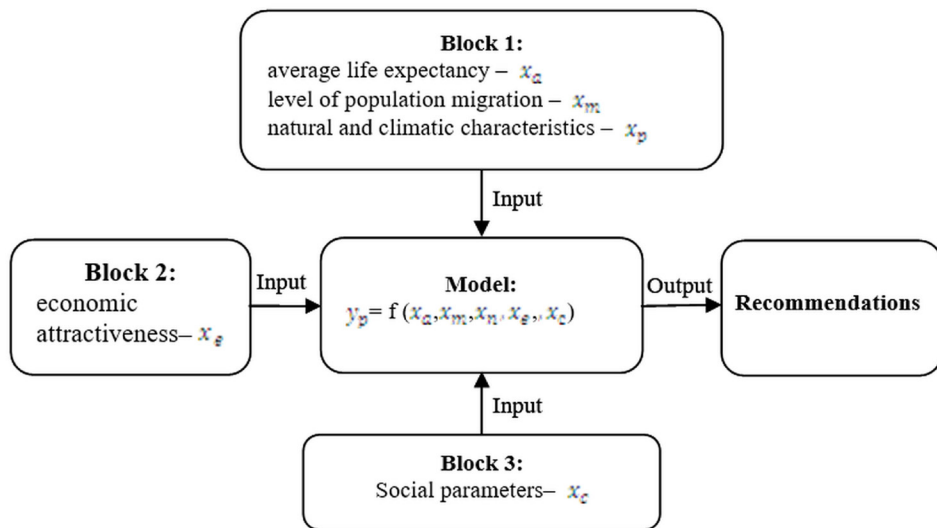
**Block 1:**
average life expectancy – $x_a$
level of population migration – $x_m$
natural and climatic characteristics – $x_p$

Input

**Block 2:**
economic attractiveness– $x_e$

Input

**Model:**
$y_p$= f ($x_a$,$x_m$,$x_n$,$x_e$,$x_c$)

Output

**Recommendations**

Input

**Block 3:**
Social parameters– $x_c$